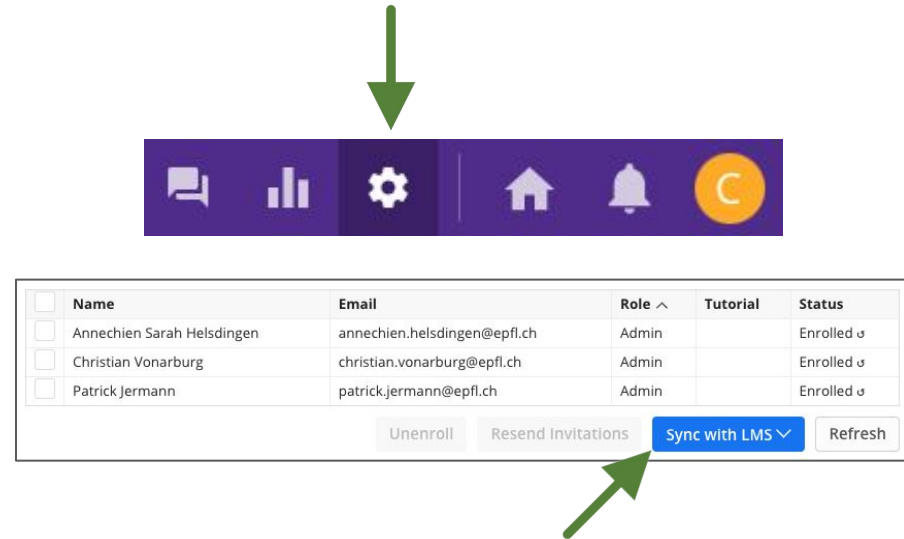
C

| | Name | Email | Role ^ | Tutorial | Status |
|---|---|---|---|---|---|
| | Annechien Sarah Helsdingen | annechien.helsdingen@epfl.ch | Admin | | Enrolled |
| | Christian Vonarburg | christian.vonarburg@epfl.ch | Admin | | Enrolled |
| | Patrick Jermann | patrick.jermann@epfl.ch | Admin | | Enrolled |

Unenroll Resend Invitations Sync with LMS Refresh